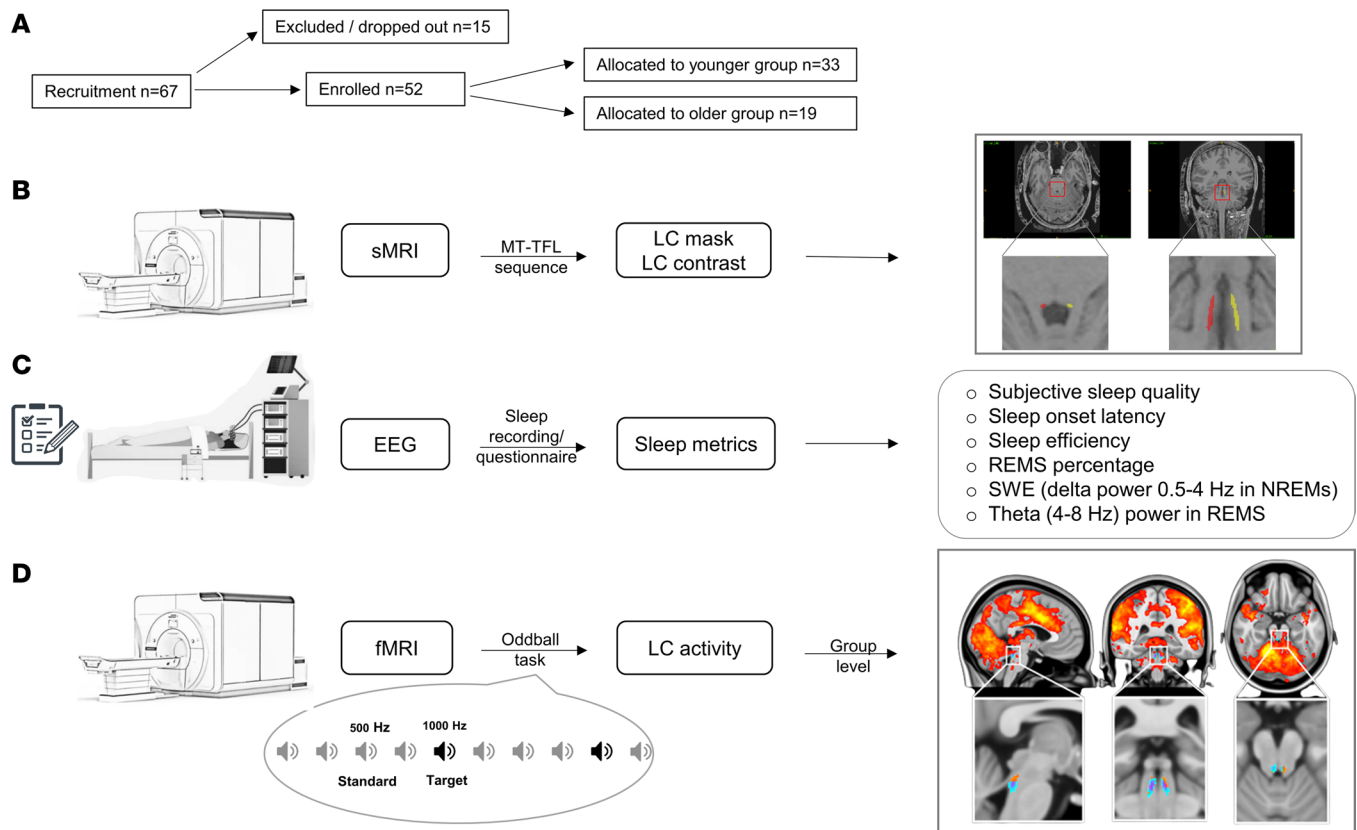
A

Excluded / dropped out n=15

Recruitment n=67

Enrolled n=52

Allocated to younger group n=33

Allocated to older group n=19

B

sMRI

MT-TFL sequence

LC mask
LC contrast

C

EEG

Sleep recording/ questionnaire

Sleep metrics

○ Subjective sleep quality
○ Sleep onset latency
○ Sleep efficiency
○ REMS percentage
○ SWE (delta power 0.5-4 Hz in NREMs)
○ Theta (4-8 Hz) power in REMS

D

fMRI

Oddball task

LC activity

Group level

500 Hz

1000 Hz

Standard

Target